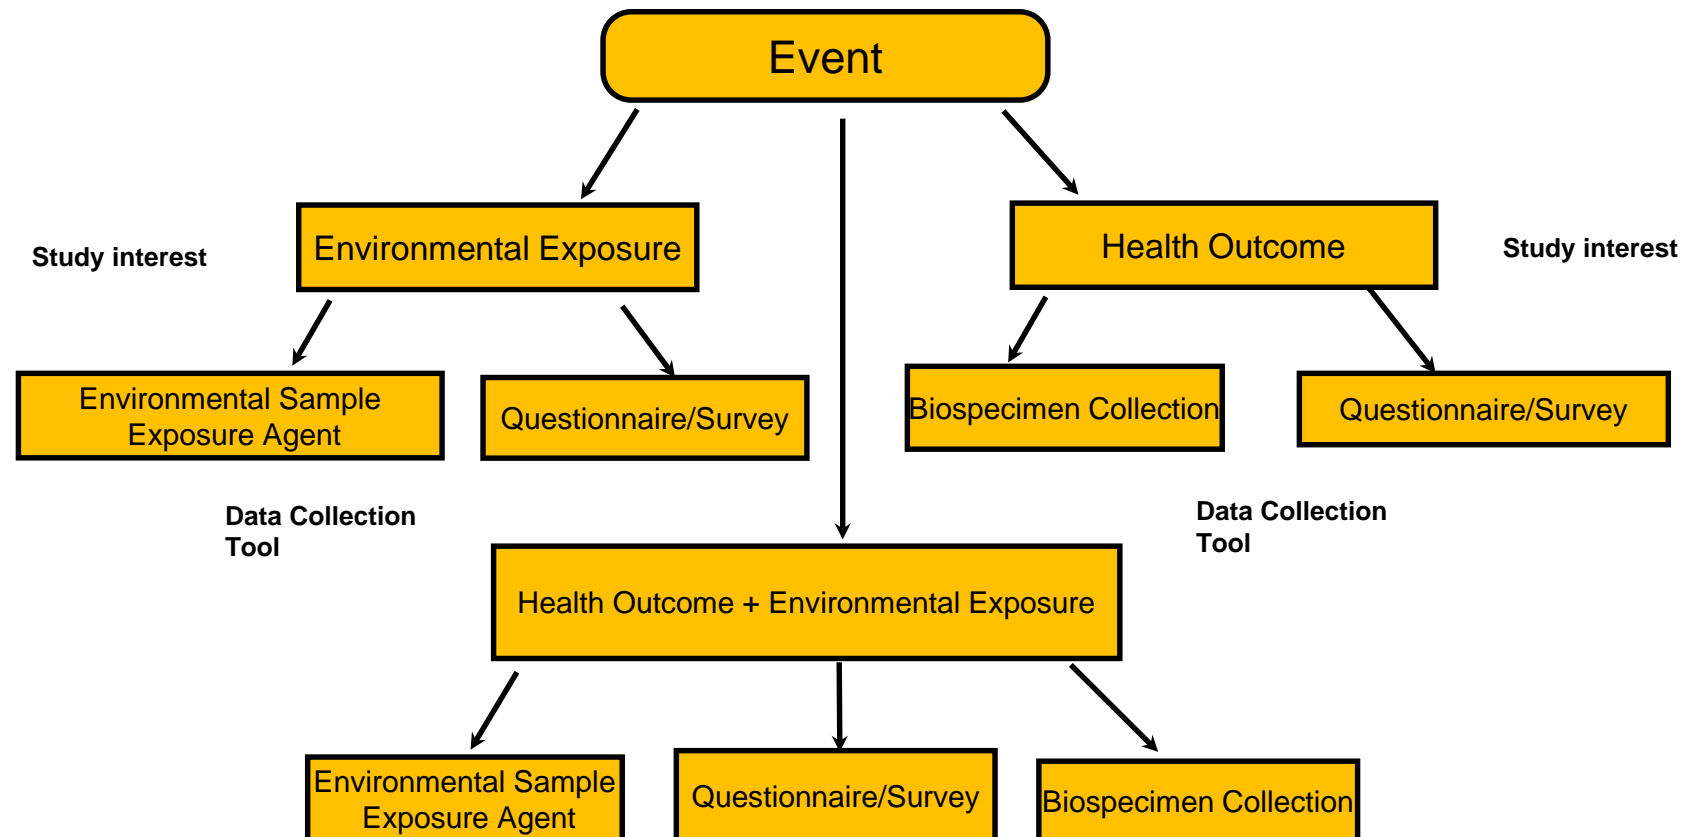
Event

Study interest

Environmental Exposure

Health Outcome

Study interest

Environmental Sample Exposure Agent

Questionnaire/Survey

Biospecimen Collection

Questionnaire/Survey

Data Collection Tool

Data Collection Tool

Health Outcome + Environmental Exposure

Environmental Sample Exposure Agent

Questionnaire/Survey

Biospecimen Collection